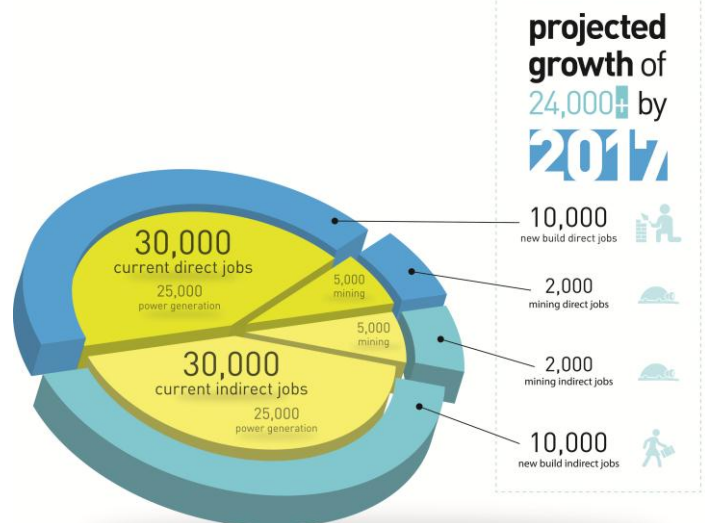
projected growth of 24,000+ by 2017

30,000
current direct jobs
25,000
power generation

5,000
mining

5,000
mining

30,000
current indirect jobs
25,000
power generation

10,000
new build direct jobs

2,000
mining direct jobs

2,000
mining indirect jobs

10,000
new build indirect jobs